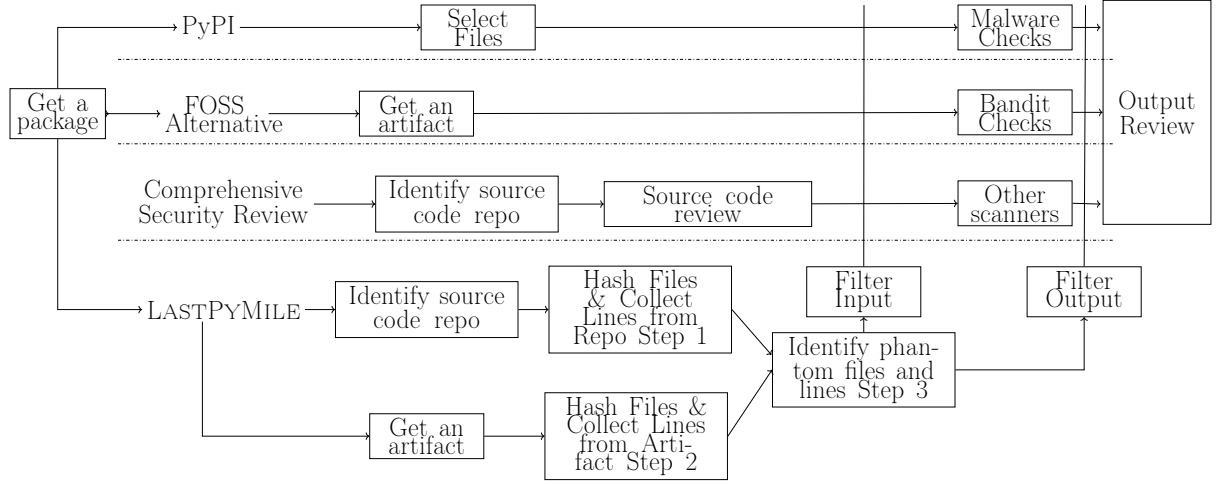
Get a package

PyPI

Select Files

Malware Checks

FOSS Alternative

Get an artifact

Bandit Checks

Output Review

Comprehensive Security Review

Identify source code repo

Source code review

Other scanners

LastPyMile

Identify source code repo

Hash Files & Collect Lines from Repo Step 1

Filter Input

Filter Output

Identify phantom files and lines Step 3

Get an artifact

Hash Files & Collect Lines from Artifact Step 2